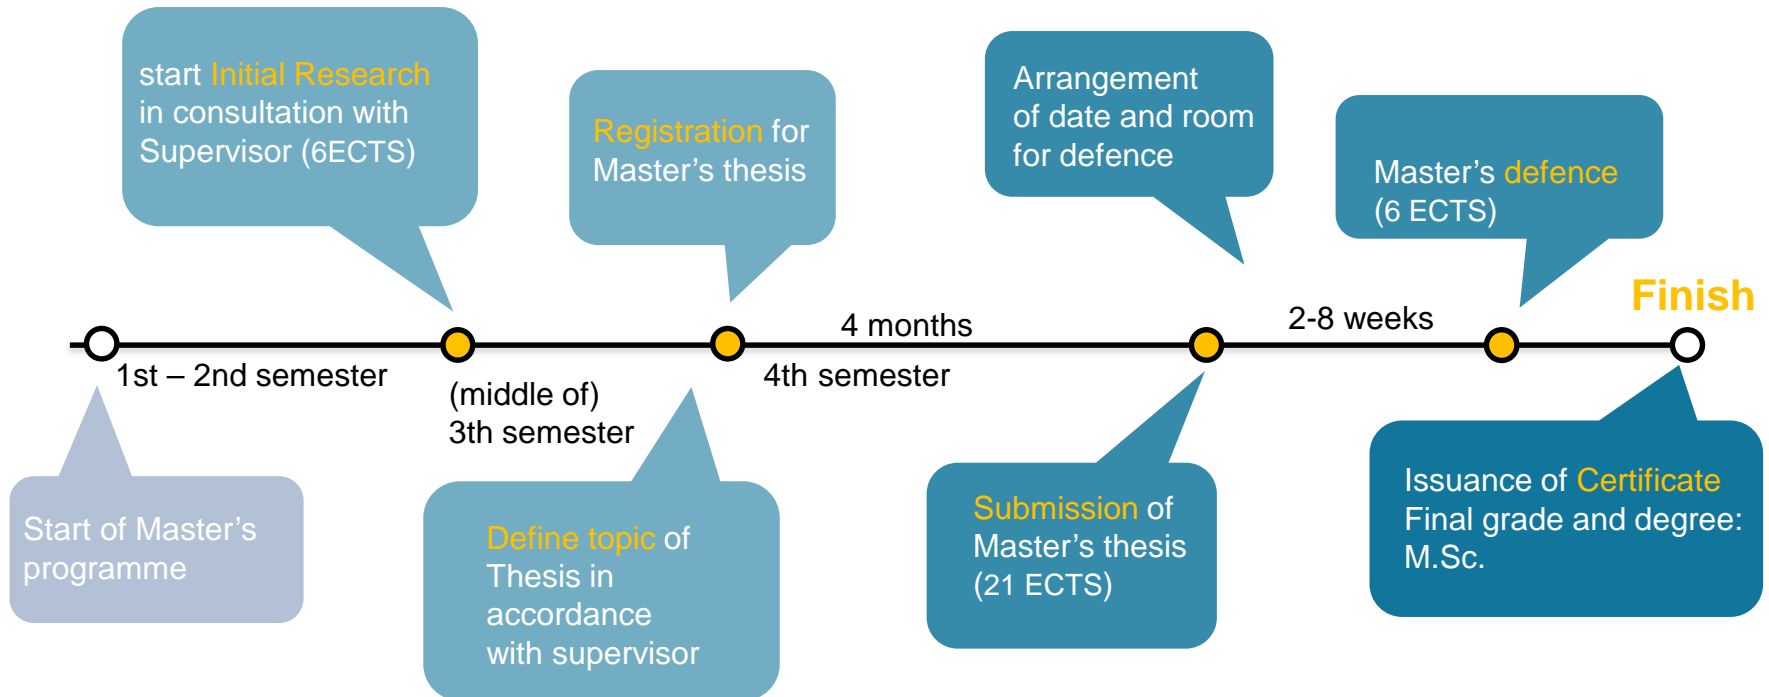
start Initial Research in consultation with Supervisor (6ECTS)

Registration for Master's thesis

Arrangement of date and room for defence

Master's defence (6 ECTS)

Finish

4 months

2-8 weeks

1st – 2nd semester

(middle of) 3th semester

4th semester

Start of Master's programme

Define topic of Thesis in accordance with supervisor

Submission of Master's thesis (21 ECTS)

Issuance of Certificate Final grade and degree: M.Sc.